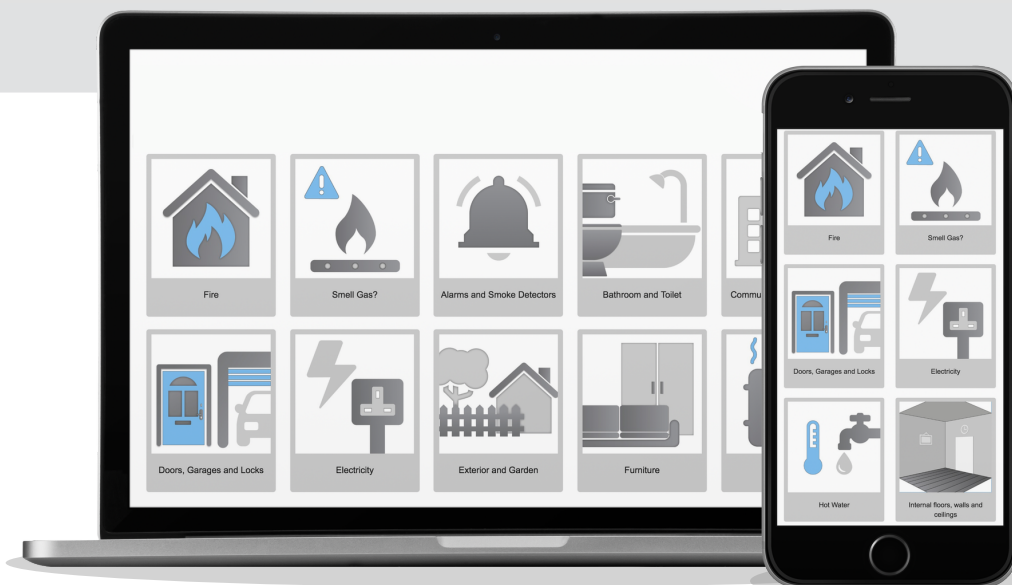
Fire

Smell Gas?

Alarms and Smoke Detectors

Bathroom and Toilet

Commu

Doors, Garages and Locks

Electricity

Exterior and Garden

Furniture

Fire

Smell Gas?

Doors, Garages and Locks

Electricity

Hot Water

Internal floors, walls and ceilings